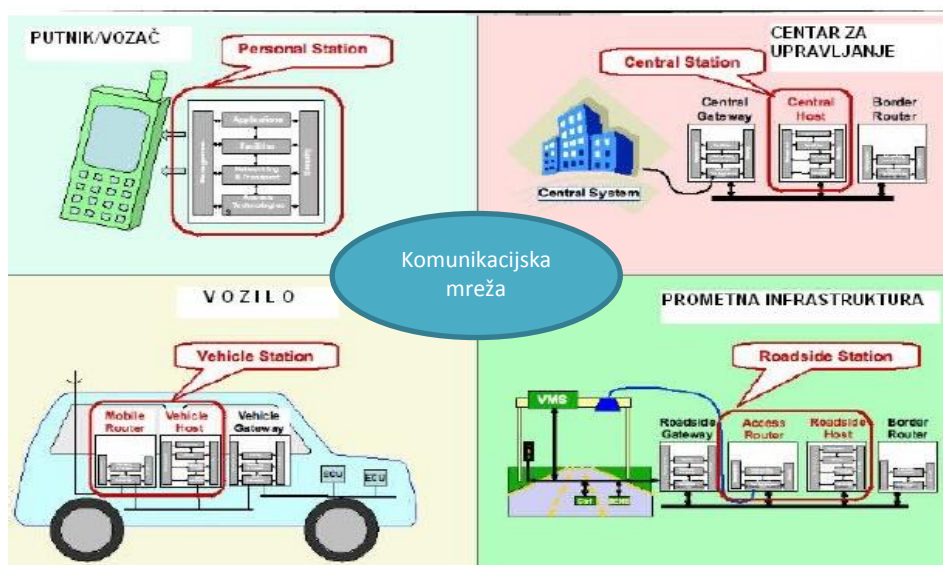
PUTNIK/VOZAČ

Personal Station

Applications

Facilities

Networking & Transport

Access Technologies

Management

Security

CENTAR ZA UPRAVLJANJE

Central Station

Central System

Central Gateway

Central Host

Border Router

Komunikacijska mreža

VOZILO

Vehicle Station

Mobile Router

Vehicle Host

Vehicle Gateway

ECU

ECU

PROMETNA INFRASTRUKTURA

Roadside Station

VMS

Roadside Gateway

Access Router

Roadside Host

Border Router